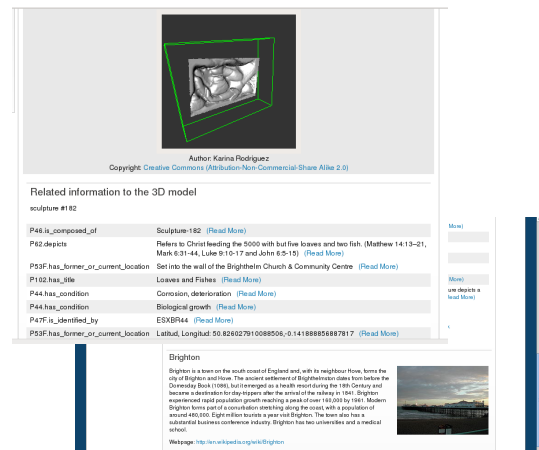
Author: Karina Rodriguez
Copyright: Creative Commons (Attribution-Non-Commercial-Share Alike 2.0)

Related information to the 3D model

sculpture #182

| | |
|---|---|
| P46.is_composed_of | Sculpture-182 (Read More) |
| P62.depicts | Refers to Christ feeding the 5000 with but five loaves and two fish. (Matthew 14:13–21, Mark 6:31-44, Luke 9:10-17 and John 6:5-15) (Read More) |
| P53F.has_former_or_current_location | Set into the wall of the Brighthelm Church & Community Centre (Read More) |
| P102.has_title | Loaves and Fishes (Read More) |
| P44.has_condition | Corrosion, deterioration (Read More) |
| P44.has_condition | Biological growth (Read More) |
| P47F.is_identified_by | ESXBR44 (Read More) |
| P53F.has_former_or_current_location | Latitud, Longitud: 50.826027910088506,-0.141888856887817 (Read More) |

More)

More)
ure depicts a
ead More)

Brighton

Brighton is a town on the south coast of England and, with its neighbour Hove, forms the city of Brighton and Hove. The ancient settlement of Brighthelmston dates from before the Domesday Book (1086), but it emerged as a health resort during the 18th century and became a destination for day-trippers after the arrival of the railway in 1841. Brighton experienced rapid population growth reaching a peak of over 160,000 by 1961. Modern Brighton forms part of a conurbation stretching along the coast, with a population of around 480,000. Eight million tourists a year visit Brighton. The town also has a substantial business conference industry. Brighton has two universities and a medical school.

Webpage: http://en.wikipedia.org/wiki/Brighton